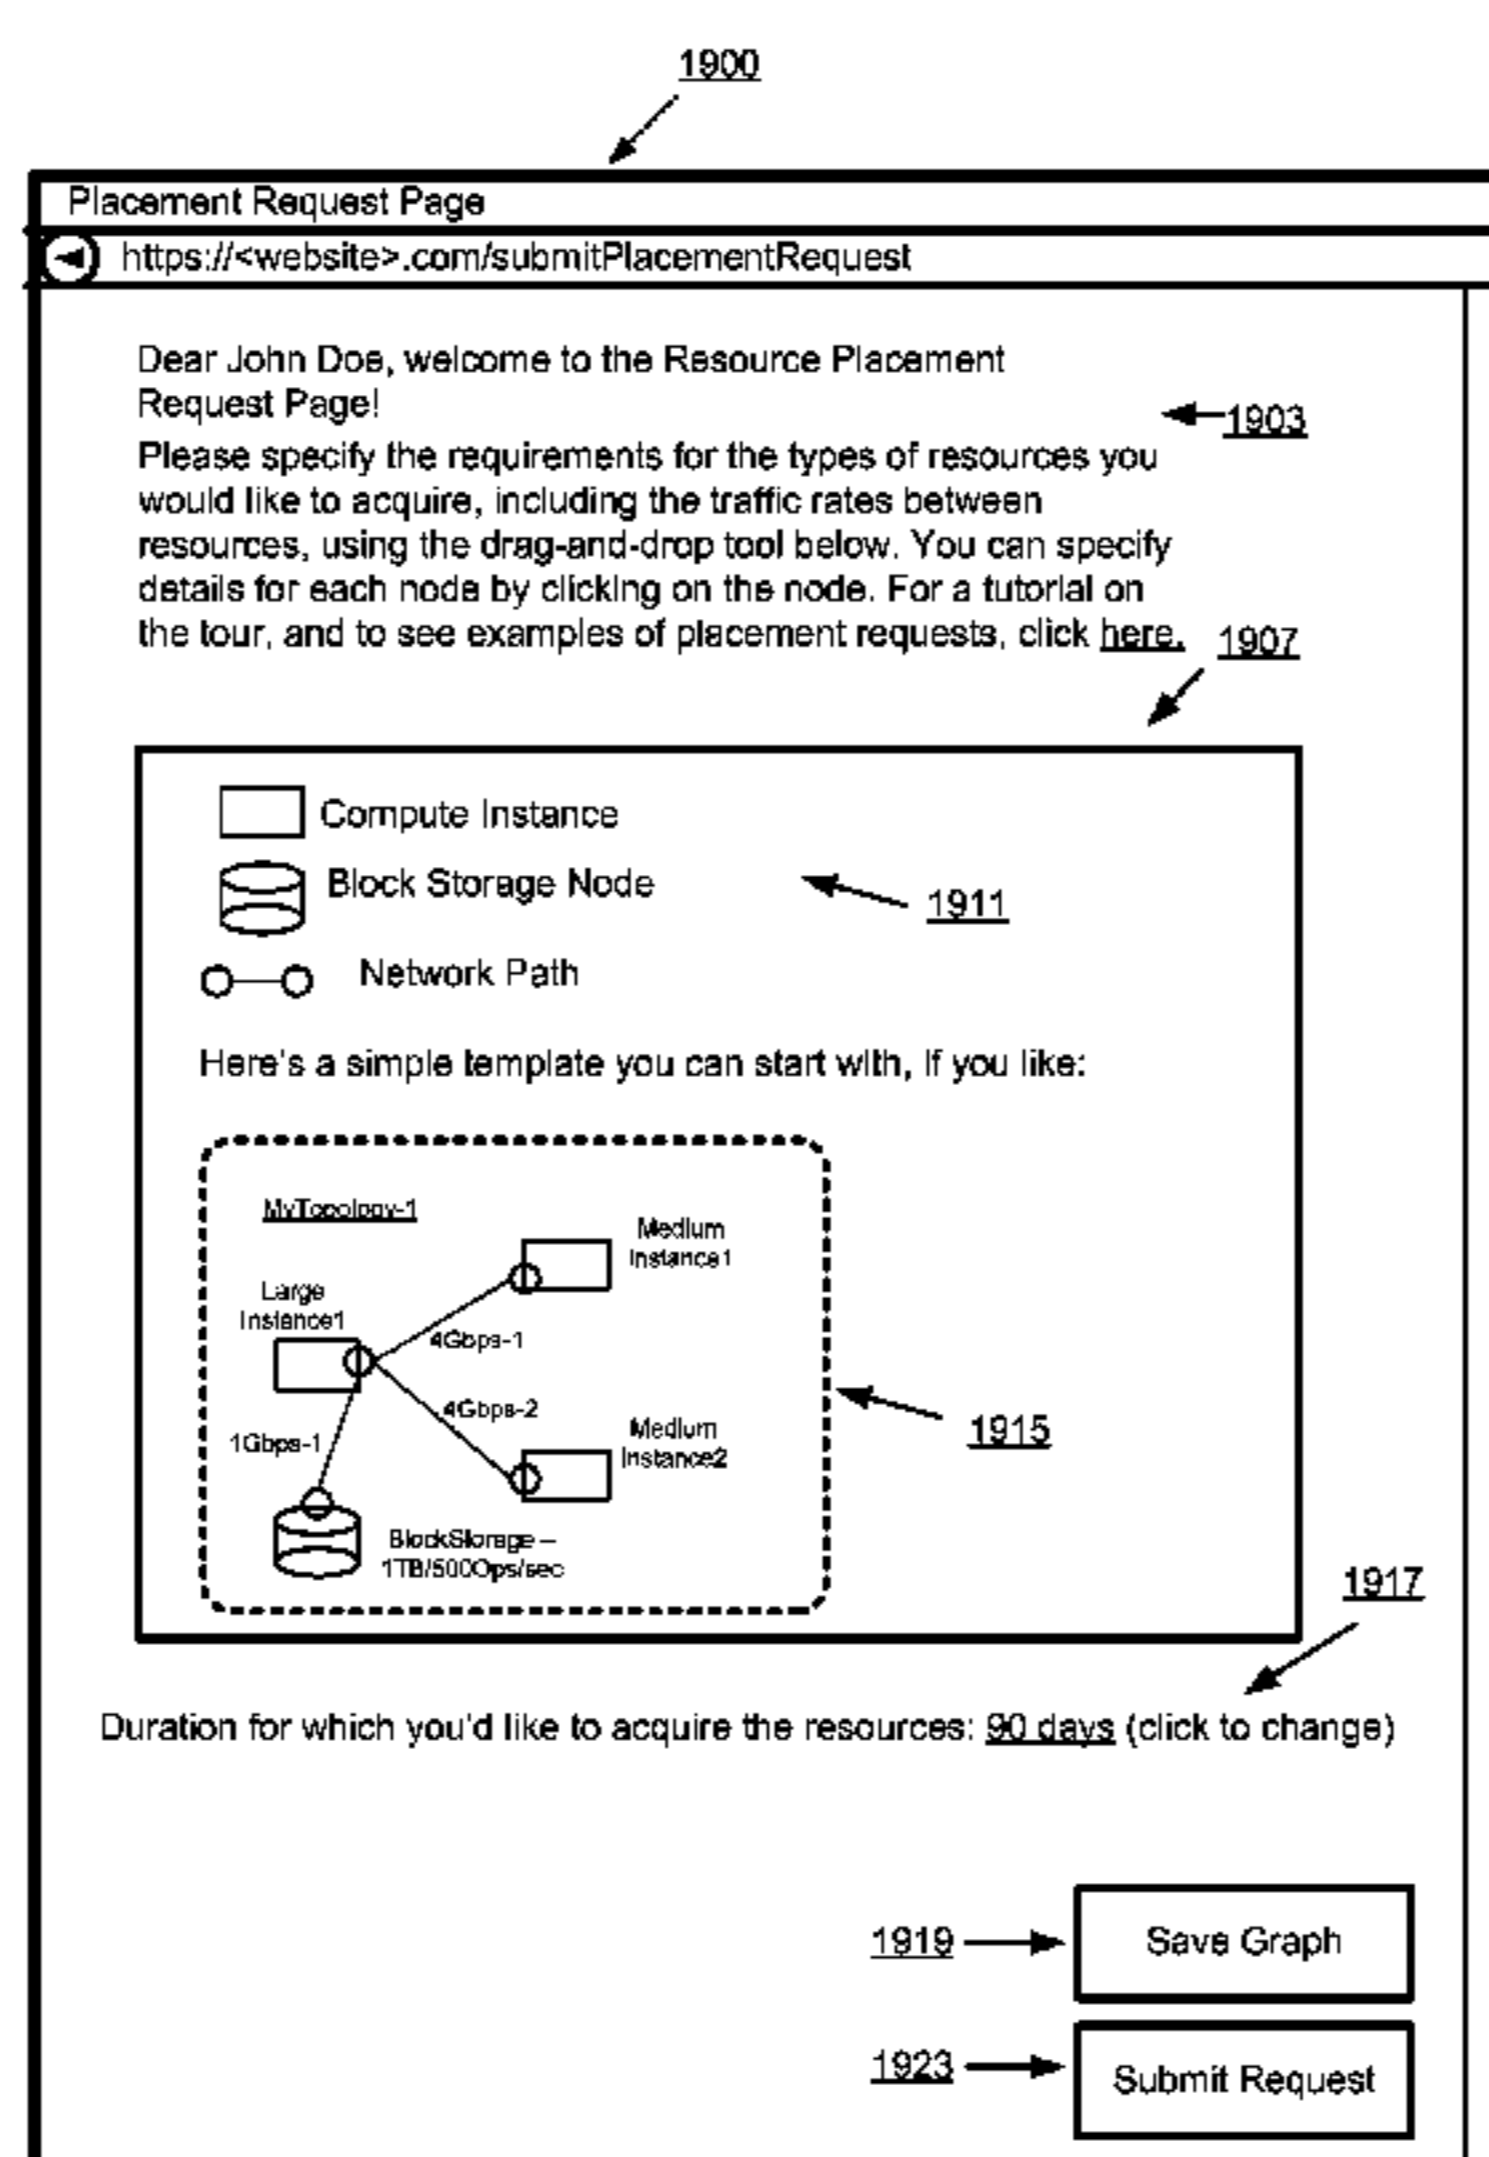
1900

Placement Request Page

https://<website>.com/submitPlacementRequest

Dear John Doe, welcome to the Resource Placement Request Page!

1903

Please specify the requirements for the types of resources you would like to acquire, including the traffic rates between resources, using the drag-and-drop tool below. You can specify details for each node by clicking on the node. For a tutorial on the tour, and to see examples of placement requests, click here.

1907

Compute Instance

Block Storage Node

1911

Network Path

Here's a simple template you can start with, if you like:

MyTopology-1

Medium Instance1

Large Instance1

4Gbps-1

4Gbps-2

Medium Instance2

1Gbps-1

BlockStorage – 1TB/500Ops/sec

1915

1917

Duration for which you'd like to acquire the resources: 90 days (click to change)

1919

Save Graph

1923

Submit Request